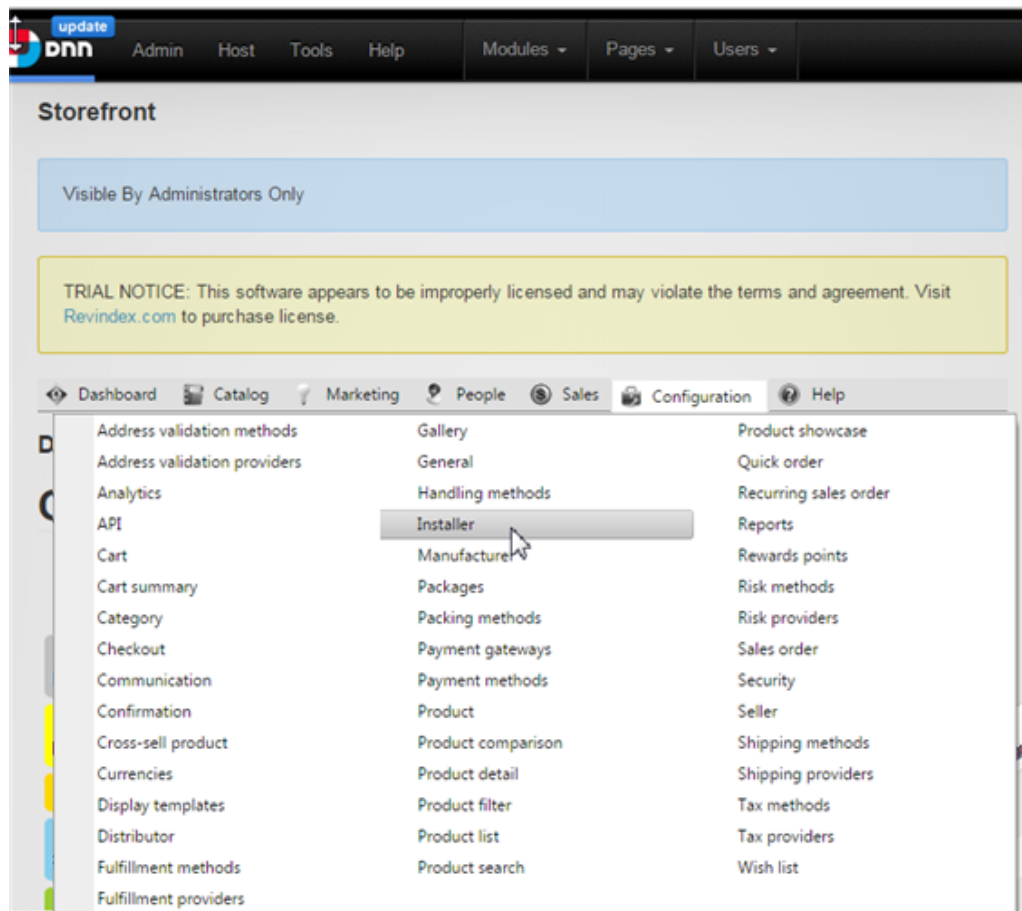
update
DNN Admin Host Tools Help Modules Pages Users

Storefront

Visible By Administrators Only

TRIAL NOTICE: This software appears to be improperly licensed and may violate the terms and agreement. Visit Revindex.com to purchase license.

Dashboard Catalog Marketing People Sales Configuration Help

Address validation methods
Address validation providers
Analytics
API
Cart
Cart summary
Category
Checkout
Communication
Confirmation
Cross-sell product
Currencies
Display templates
Distributor
Fulfillment methods
Fulfillment providers

Gallery
General
Handling methods
Installer
Manufacturer
Packages
Packing methods
Payment gateways
Payment methods
Product
Product comparison
Product detail
Product filter
Product list
Product search

Product showcase
Quick order
Recurring sales order
Reports
Rewards points
Risk methods
Risk providers
Sales order
Security
Seller
Shipping methods
Shipping providers
Tax methods
Tax providers
Wish list